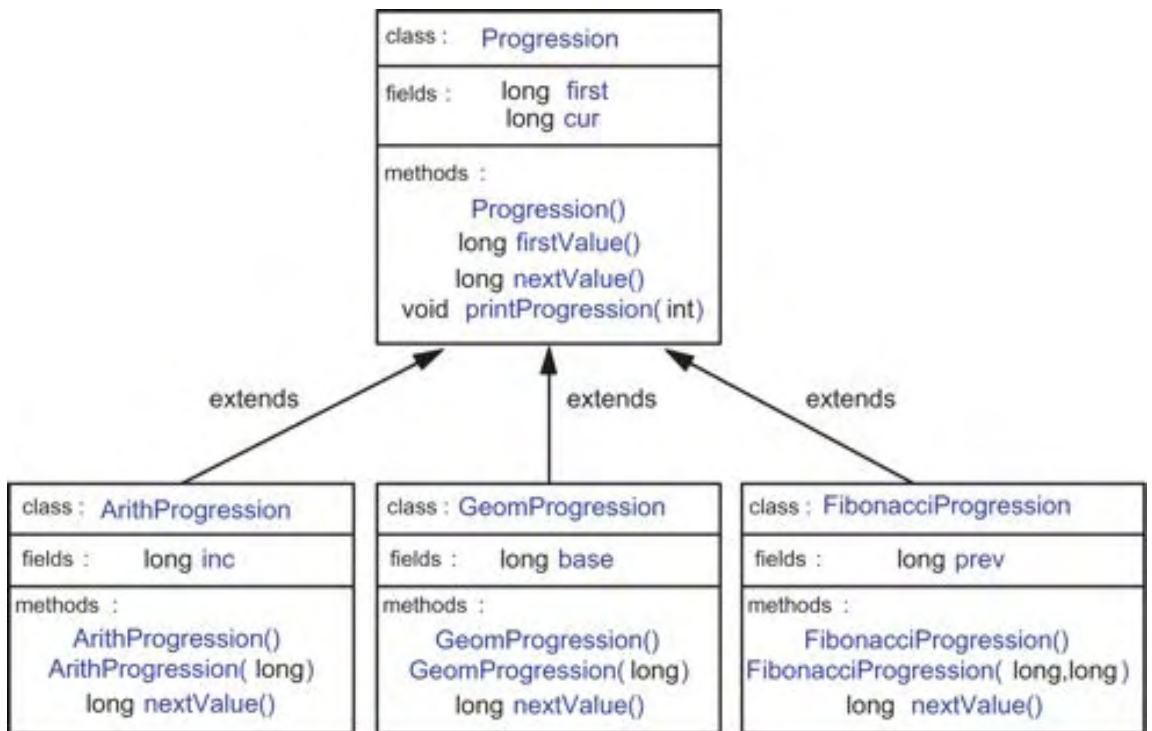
class : Progression

fields : long first
long cur

methods :
Progression()
long firstValue()
long nextValue()
void printProgression( int)

extends

extends

extends

class : ArithProgression

fields : long inc

methods :
ArithProgression()
ArithProgression( long)
long nextValue()

class : GeomProgression

fields : long base

methods :
GeomProgression()
GeomProgression( long)
long nextValue()

class : FibonacciProgression

fields : long prev

methods :
FibonacciProgression()
FibonacciProgression( long,long )
long nextValue()